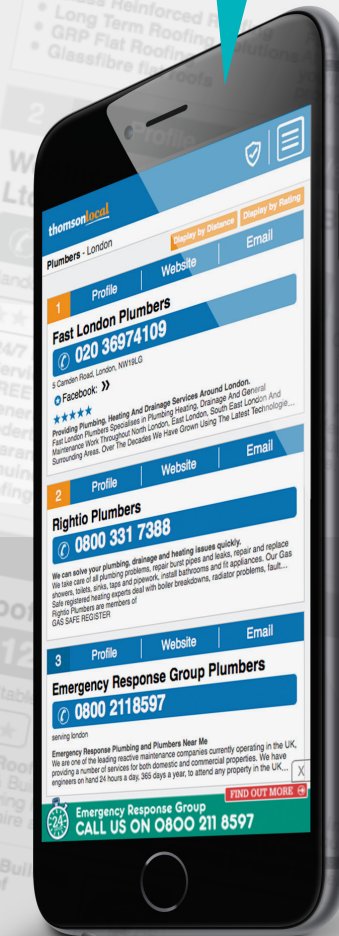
Reinforced R
• Long Term Roofing
• GRP Flat Roofing
• Glassfibre

thomsonlocal

Plumbers - London

Display by Distance
Display by Rating

1
Profile
Website
Email

Fast London Plumbers
020 36974109
5 Camden Road, London, NW19LG
Facebook:
★★★★★
Providing Plumbing, Heating And Drainage Services Around London.
Fast London Plumbers Specialises in Plumbing Heating, Drainage And General Maintenance Work Throughout North London, East London, South East London And Surrounding Areas. Over The Decades We Have Grown Using The Latest Technologie...

2
Profile
Website
Email

Rightio Plumbers
0800 331 7388
We can solve your plumbing, drainage and heating issues quickly.
We take care of all plumbing problems, repair burst pipes and leaks, repair and replace showers, toilets, sinks, taps and pipework, install bathrooms and fit appliances. Our Gas Safe registered heating experts deal with boiler breakdowns, radiator problems, fault...
Rightio Plumbers are members of
GAS SAFE REGISTER

3
Profile
Website
Email

Emergency Response Group Plumbers
0800 2118597
serving london
Emergency Response Plumbing and Plumbers Near Me
We are one of the leading reactive maintenance companies currently operating in the UK, providing a number of services for both domestic and commercial properties. We have engineers on hand 24 hours a day, 365 days a year, to attend any property in the UK...

X
24
Emergency Response Group
CALL US ON 0800 211 8597
FIND OUT MORE